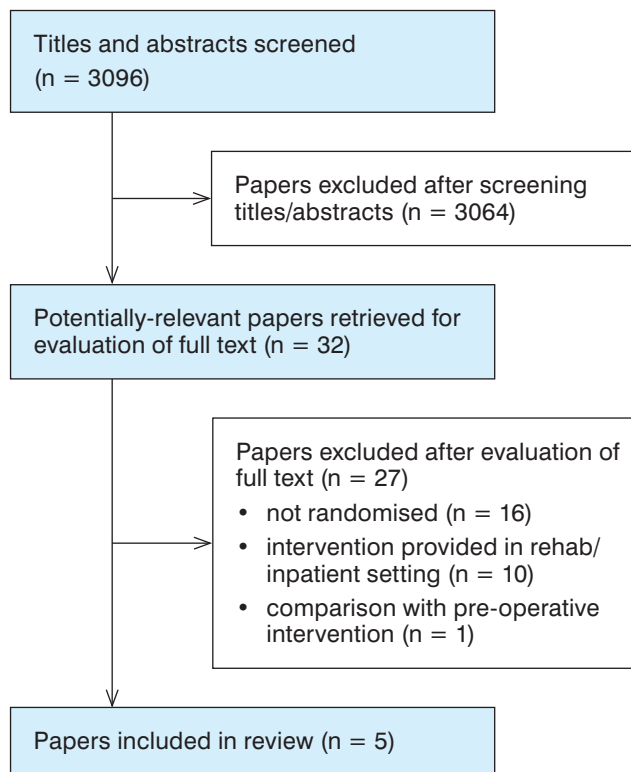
Titles and abstracts screened (n = 3096)

Papers excluded after screening titles/abstracts (n = 3064)

Potentially-relevant papers retrieved for evaluation of full text (n = 32)

Papers excluded after evaluation of full text (n = 27)
• not randomised (n = 16)
• intervention provided in rehab/inpatient setting (n = 10)
• comparison with pre-operative intervention (n = 1)

Papers included in review (n = 5)